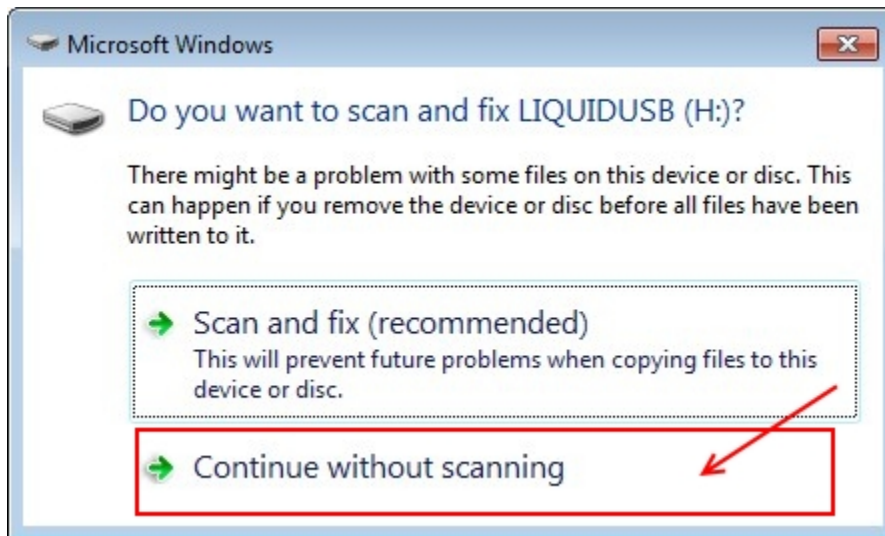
Microsoft Windows

Do you want to scan and fix LIQUIDUSB (H:)?

There might be a problem with some files on this device or disc. This can happen if you remove the device or disc before all files have been written to it.

Scan and fix (recommended)
This will prevent future problems when copying files to this device or disc.

Continue without scanning